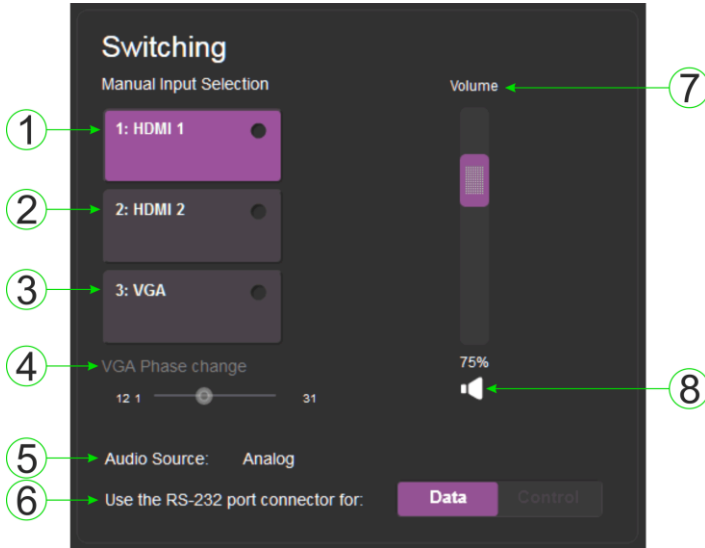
Switching

Manual Input Selection

Volume

1

1: HDMI 1

7

2

2: HDMI 2

3

3: VGA

4

VGA Phase change

75%

12 1

31

8

5

Audio Source: Analog

6

Use the RS-232 port connector for:

Data

Control